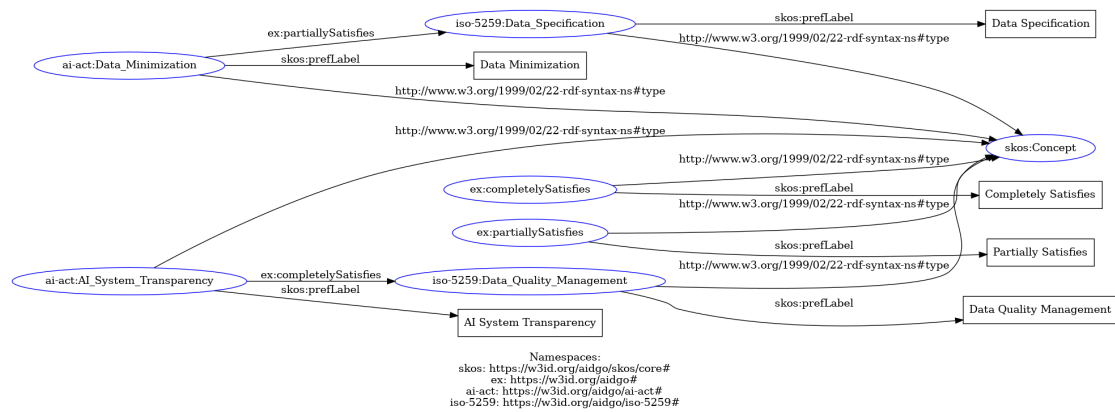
iso-5259:Data_Specification
skos:prefLabel
Data Specification
ex:partiallySatisfies
http://www.w3.org/1999/02/22-rdf-syntax-ns#type
ai-act:Data_Minimization
skos:prefLabel
Data Minimization
http://www.w3.org/1999/02/22-rdf-syntax-ns#type
http://www.w3.org/1999/02/22-rdf-syntax-ns#type
skos:Concept
http://www.w3.org/1999/02/22-rdf-syntax-ns#type
ex:completelySatisfies
skos:prefLabel
Completely Satisfies
http://www.w3.org/1999/02/22-rdf-syntax-ns#type
ex:partiallySatisfies
skos:prefLabel
Partially Satisfies
ex:completelySatisfies
http://www.w3.org/1999/02/22-rdf-syntax-ns#type
ai-act:AI_System_Transparency
iso-5259:Data_Quality_Management
skos:prefLabel
skos:prefLabel
Data Quality Management
AI System Transparency

Namespaces:
skos: https://w3id.org/aidgo/skos/core#
ex: https://w3id.org/aidgo#
ai-act: https://w3id.org/aidgo/ai-act#
iso-5259: https://w3id.org/aidgo/iso-5259#